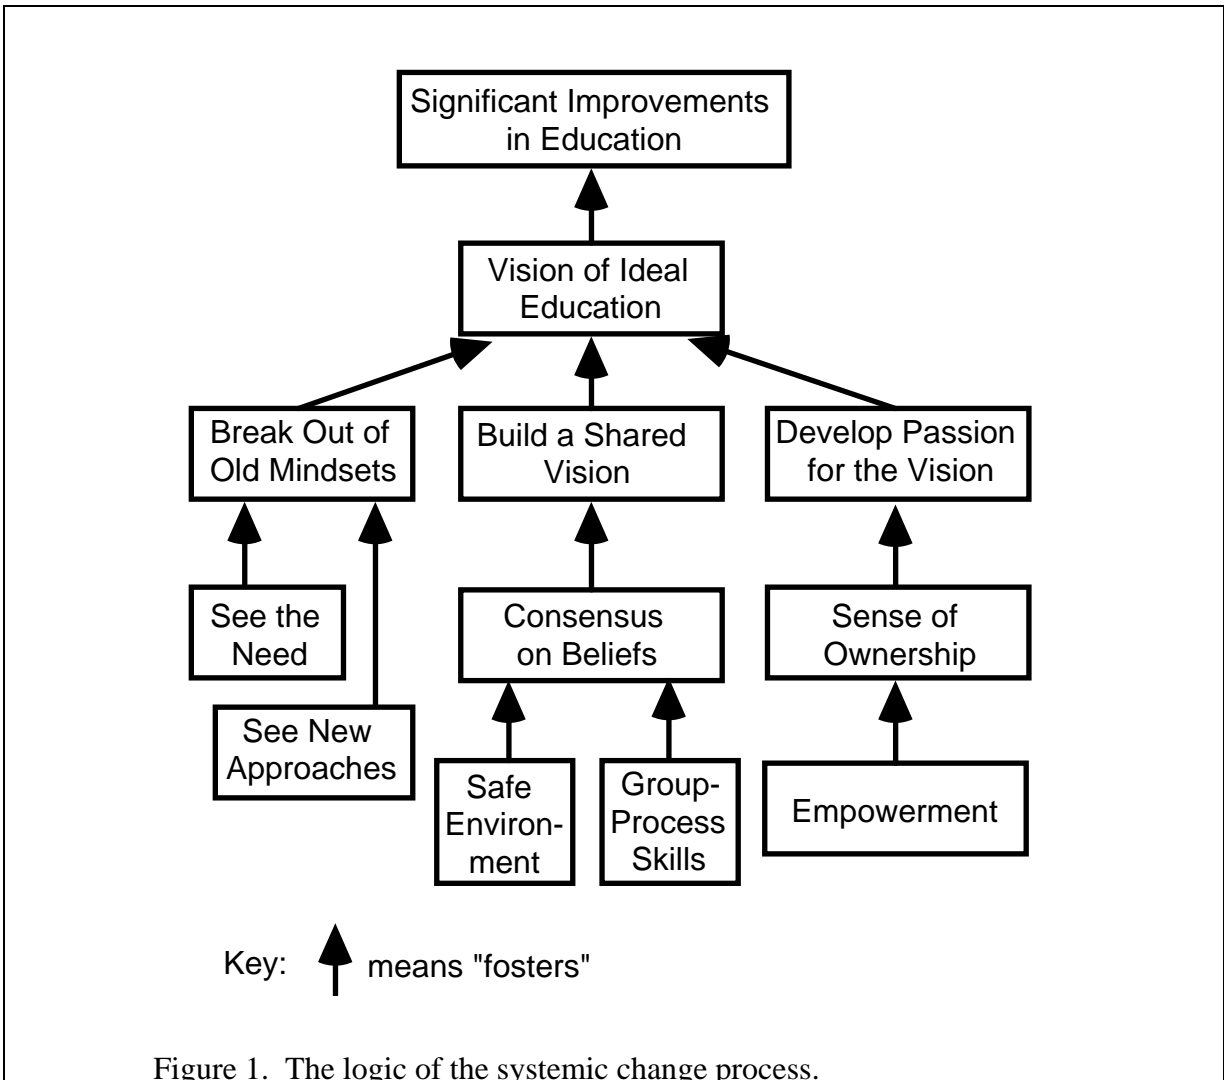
Significant Improvements in Education

Vision of Ideal Education

Break Out of Old Mindsets

Build a Shared Vision

Develop Passion for the Vision

See the Need

See New Approaches

Consensus on Beliefs

Sense of Ownership

Safe Environment

Group-Process Skills

Empowerment

Key: means "fosters"

Figure 1. The logic of the systemic change process.